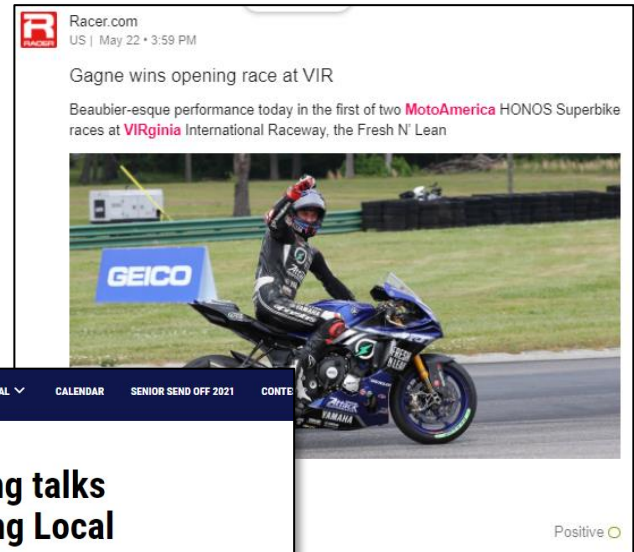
RACER

Racer.com
US | May 22 • 3:59 PM

Gagne wins opening race at VIR

Beaubier-esque performance today in the first of two MotoAmerica HONOS Superbike races at VIRginia International Raceway, the Fresh N' Lean

GEICO

FRESH N' LEAN

YAMAHA

AL ∨ CALENDAR SENIOR SEND OFF 2021 CONTE

ng talks
ng Local

Positive